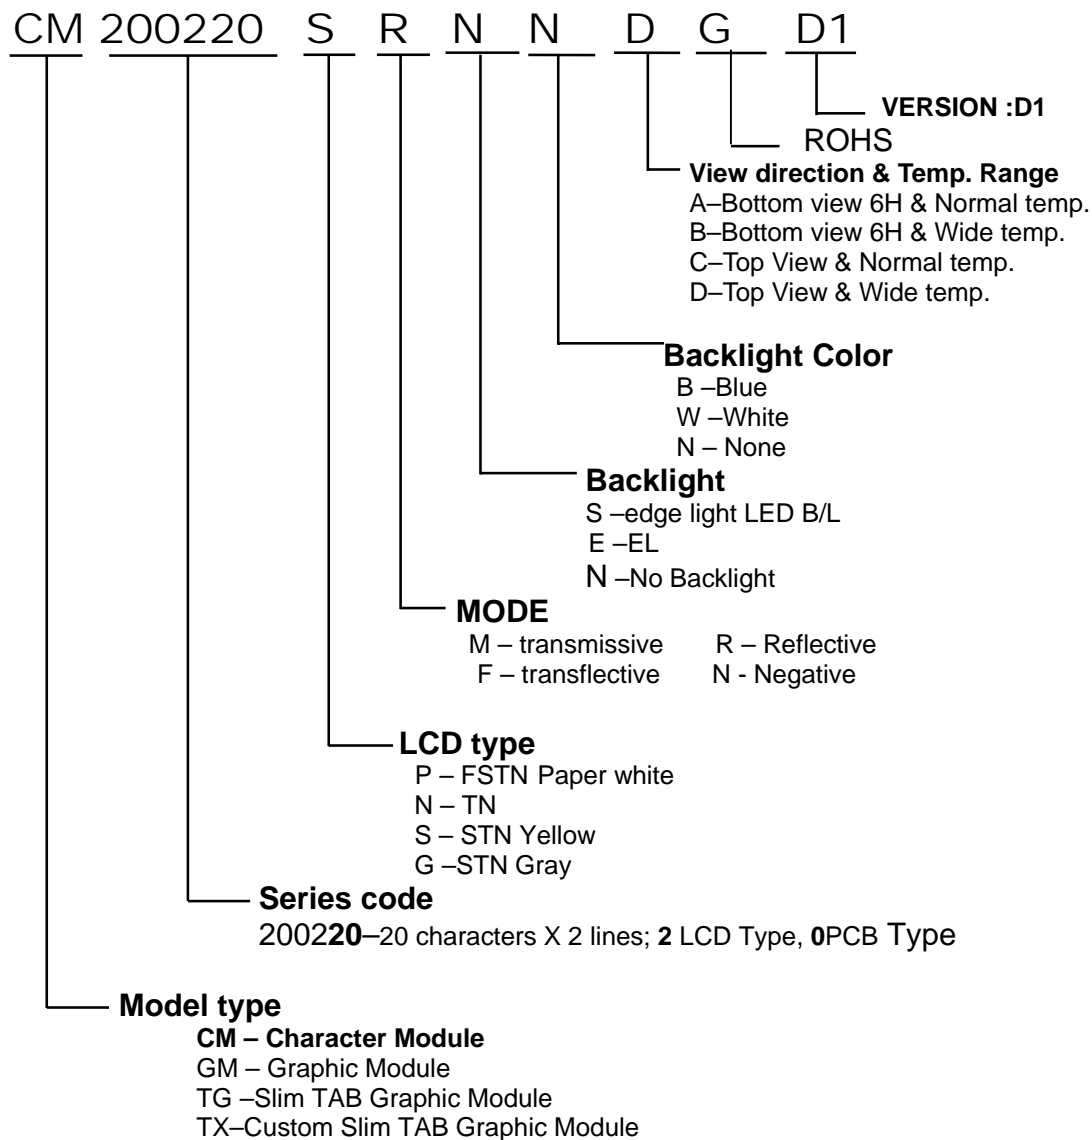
CM 200220 S R N N D G D1

VERSION :D1

ROHS

View direction & Temp. Range
A–Bottom view 6H & Normal temp.
B–Bottom view 6H & Wide temp.
C–Top View & Normal temp.
D–Top View & Wide temp.

Backlight Color
B –Blue
W –White
N – None

Backlight
S –edge light LED B/L
E –EL
N –No Backlight

MODE
M – transmissive R – Reflective
F – transflective N - Negative

LCD type
P – FSTN Paper white
N – TN
S – STN Yellow
G –STN Gray

Series code
200220–20 characters X 2 lines; 2 LCD Type, 0PCB Type

Model type
CM – Character Module
GM – Graphic Module
TG –Slim TAB Graphic Module
TX–Custom Slim TAB Graphic Module